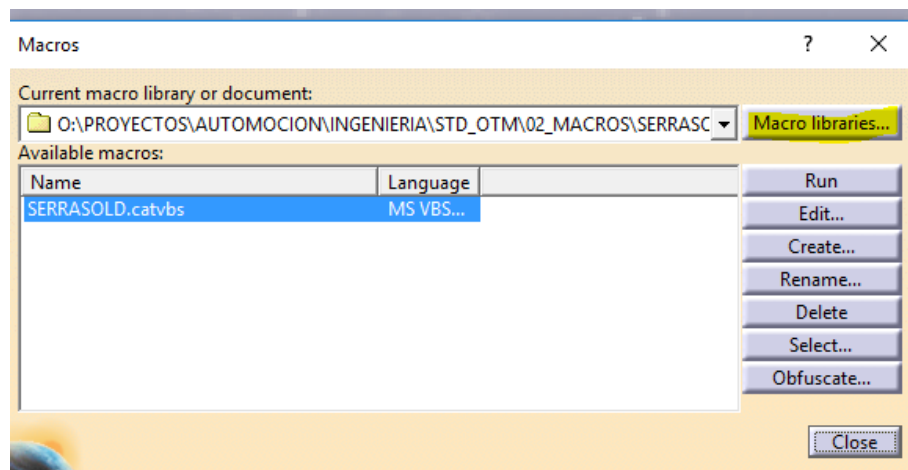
Macros

?

Current macro library or document:

O:\PROYECTOS\AUTOMOCION\INGENIERIA\STD_OTM\02_MACROS\SERRASC

Macro libraries...

Available macros:

| Name | Language |
|---|---|
| SERRASOLD.catvbs | MS VBS... |

Run

Edit...

Create...

Rename...

Delete

Select...

Obfuscate...

Close